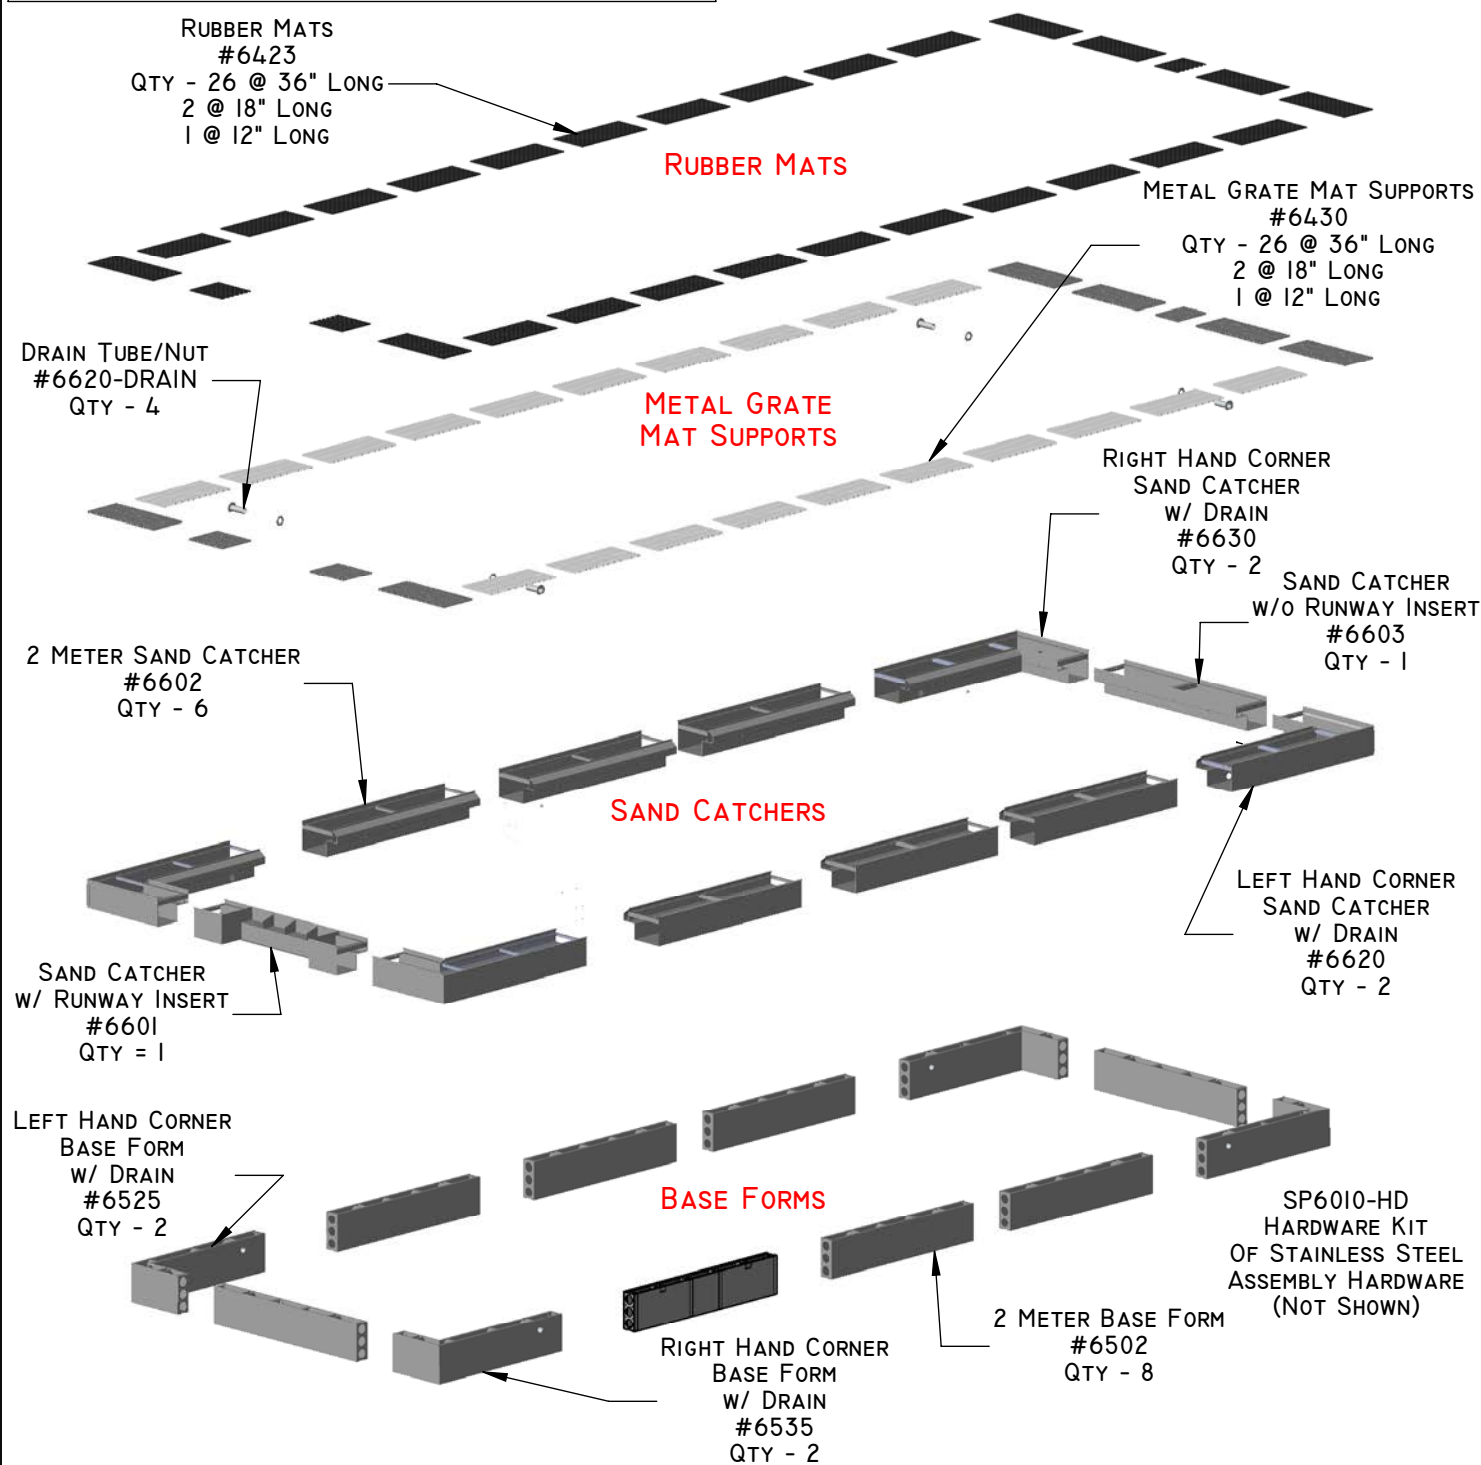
Rubber Mats
#6423
Qty - 26 @ 36" Long
2 @ 18" Long
1 @ 12" Long

Rubber Mats

Metal Grate Mat Supports
#6430
Qty - 26 @ 36" Long
2 @ 18" Long
1 @ 12" Long

Drain Tube/Nut
#6620-DRAIN
Qty - 4

Metal Grate
Mat Supports

Right Hand Corner
Sand Catcher
w/ Drain
#6630
Qty - 2

Sand Catcher
w/o Runway Insert
#6603
Qty - 1

2 Meter Sand Catcher
#6602
Qty - 6

Sand Catchers

Left Hand Corner
Sand Catcher
w/ Drain
#6620
Qty - 2

Sand Catcher
w/ Runway Insert
#6601
Qty = 1

Left Hand Corner
Base Form
w/ Drain
#6525
Qty - 2

Base Forms

SP6010-HD
Hardware Kit
Of Stainless Steel
Assembly Hardware
(Not Shown)

2 Meter Base Form
#6502
Qty - 8

Right Hand Corner
Base Form
w/ Drain
#6535
Qty - 2